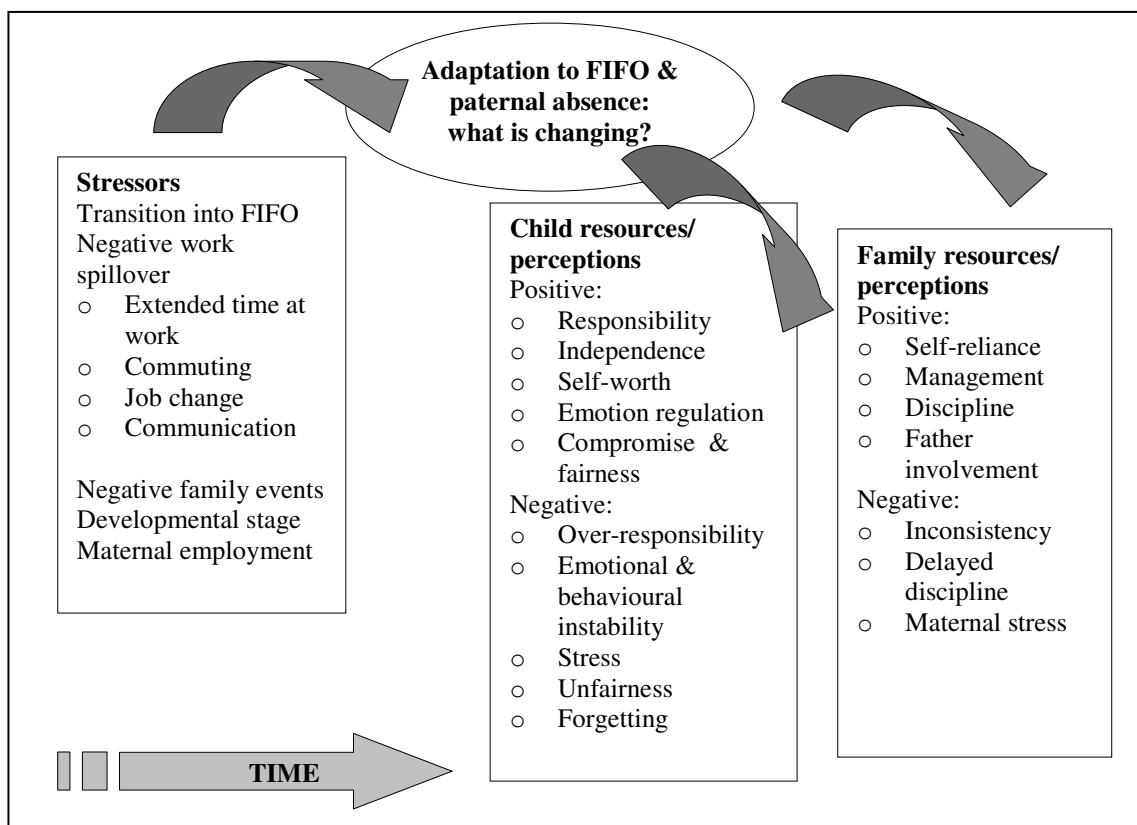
Adaptation to FIFO & paternal absence: what is changing?

**Stressors**
Transition into FIFO
Negative work spillover
o Extended time at work
o Commuting
o Job change
o Communication

Negative family events
Developmental stage
Maternal employment

**Child resources/ perceptions**
Positive:
o Responsibility
o Independence
o Self-worth
o Emotion regulation
o Compromise & fairness
Negative:
o Over-responsibility
o Emotional & behavioural instability
o Stress
o Unfairness
o Forgetting

**Family resources/ perceptions**
Positive:
o Self-reliance
o Management
o Discipline
o Father involvement
Negative:
o Inconsistency
o Delayed discipline
o Maternal stress

TIME